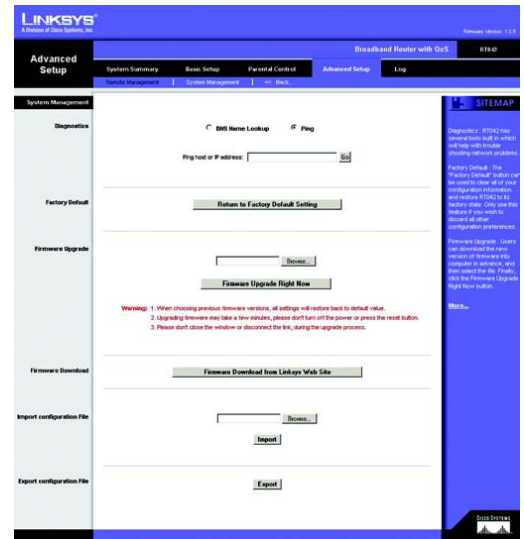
LINKSYS®
A Division of Cisco Systems, Inc.

Firmware Version: 1.1.9

Advanced Setup

Broadband Router with QoS | RT042

System Summary | Basic Setup | Parental Control | Advanced Setup | Log

Remote Management | System Management | << Back

System Management

Diagnostics

DNS Name Lookup Ping

Ping host or IP address: Go

Factory Default

Return to Factory Default Setting

Firmware Upgrade

Browse...

Firmware Upgrade Right Now

Warning: 1. When choosing previous firmware versions, all settings will restore back to default value.
2. Upgrading firmware may take a few minutes, please don't turn off the power or press the reset button.
3. Please don't close the window or disconnect the link, during the upgrade process.

Firmware Download

Firmware Download from Linksys Web Site

Import configuration File

Browse...

Import

Export configuration File

Export

SITEMAP

Diagnostics : RT042 has several tools built in which will help with trouble shooting network problems.

Factory Default : The "Factory Default" button can be used to clear all of your configuration information and restore RT042 to its factory state. Only use this feature if you wish to discard all other configuration preferences.

Firmware Upgrade : Users can download the new version of firmware into computer in advance, and then select the file. Finally, click the Firmware Upgrade Right Now button.

More...

CISCO SYSTEMS